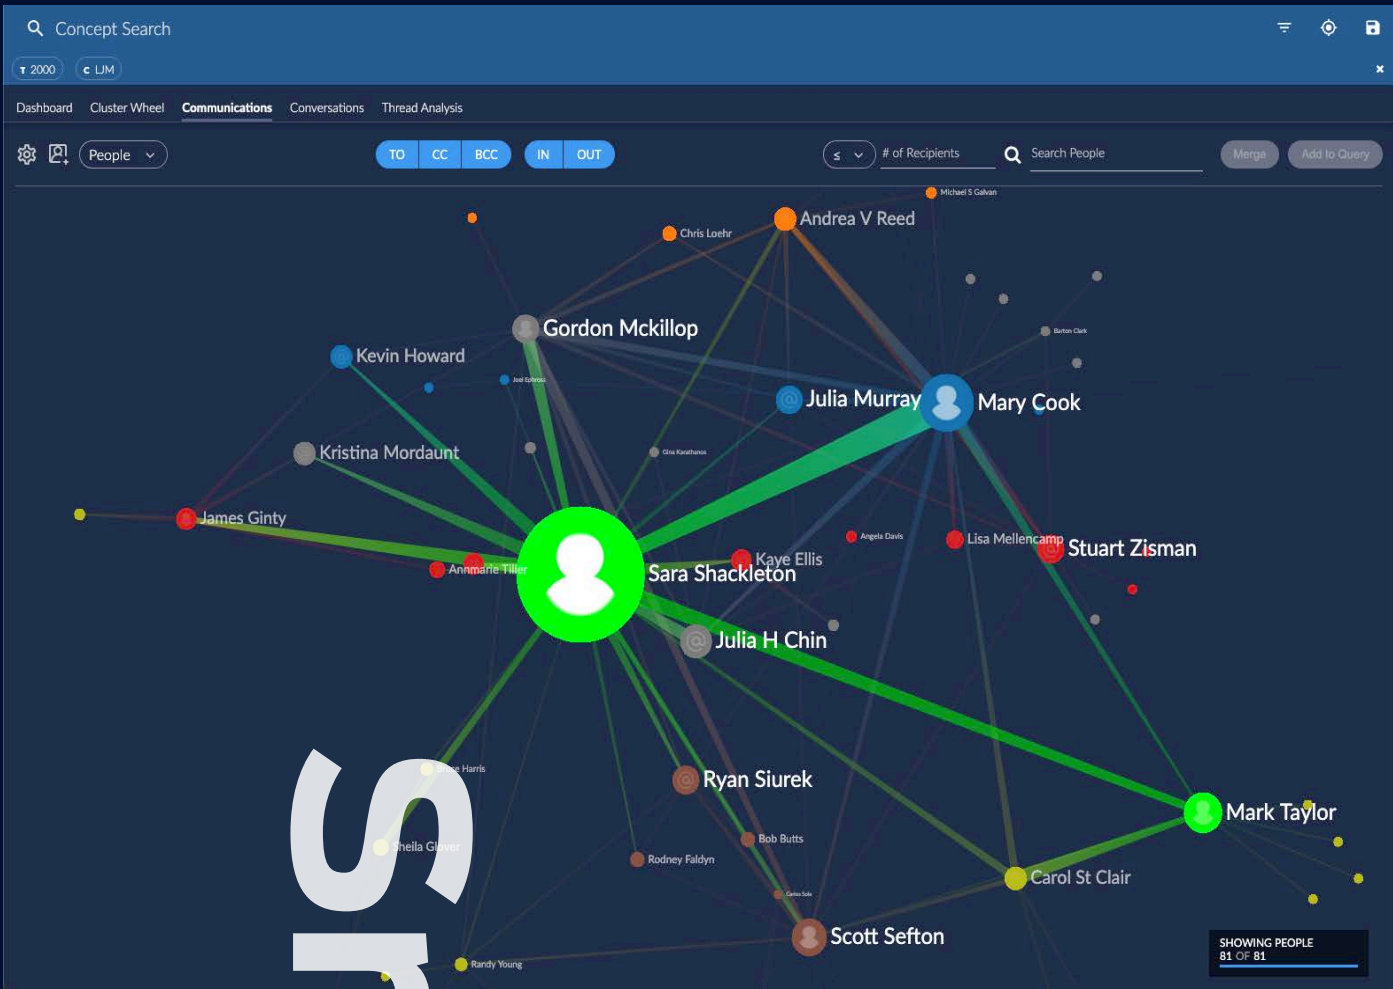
Concept Search

T 2000 C LJM

Dashboard Cluster Wheel Communications Conversations Thread Analysis

People

TO CC BCC IN OUT

≤ # of Recipients Search People Merge Add to Query

Michael S Galvan
Andrea V Reed
Chris Loehr
Gordon Mckillop
Barton Clark
Kevin Howard
Joel Ephross
Julia Murray
Mary Cook
Gina Karathanos
Kristina Mordaunt
James Ginty
Angela Davis
Lisa Mellencamp
Stuart Zisman
Annmarie Tiller
Kaye Ellis
Sara Shackleton
Julia H Chin
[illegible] Harris
Ryan Siurek
Mark Taylor
Sheila Gl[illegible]
Bob Butts
Rodney Faldyn
Carlos Sole
Carol St Clair
Scott Sefton
Randy Young

SHOWING PEOPLE
81 OF 81